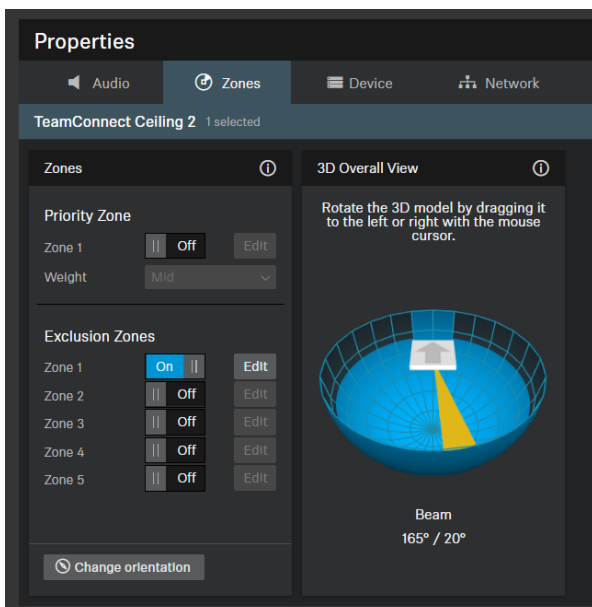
Properties

Audio | Zones | Device | Network

TeamConnect Ceiling 2 1 selected

Zones

Priority Zone

Zone 1 || Off Edit

Weight Mid

Exclusion Zones

Zone 1 On || Edit

Zone 2 || Off Edit

Zone 3 || Off Edit

Zone 4 || Off Edit

Zone 5 || Off Edit

Change orientation

3D Overall View

Rotate the 3D model by dragging it to the left or right with the mouse cursor.

Beam

165° / 20°